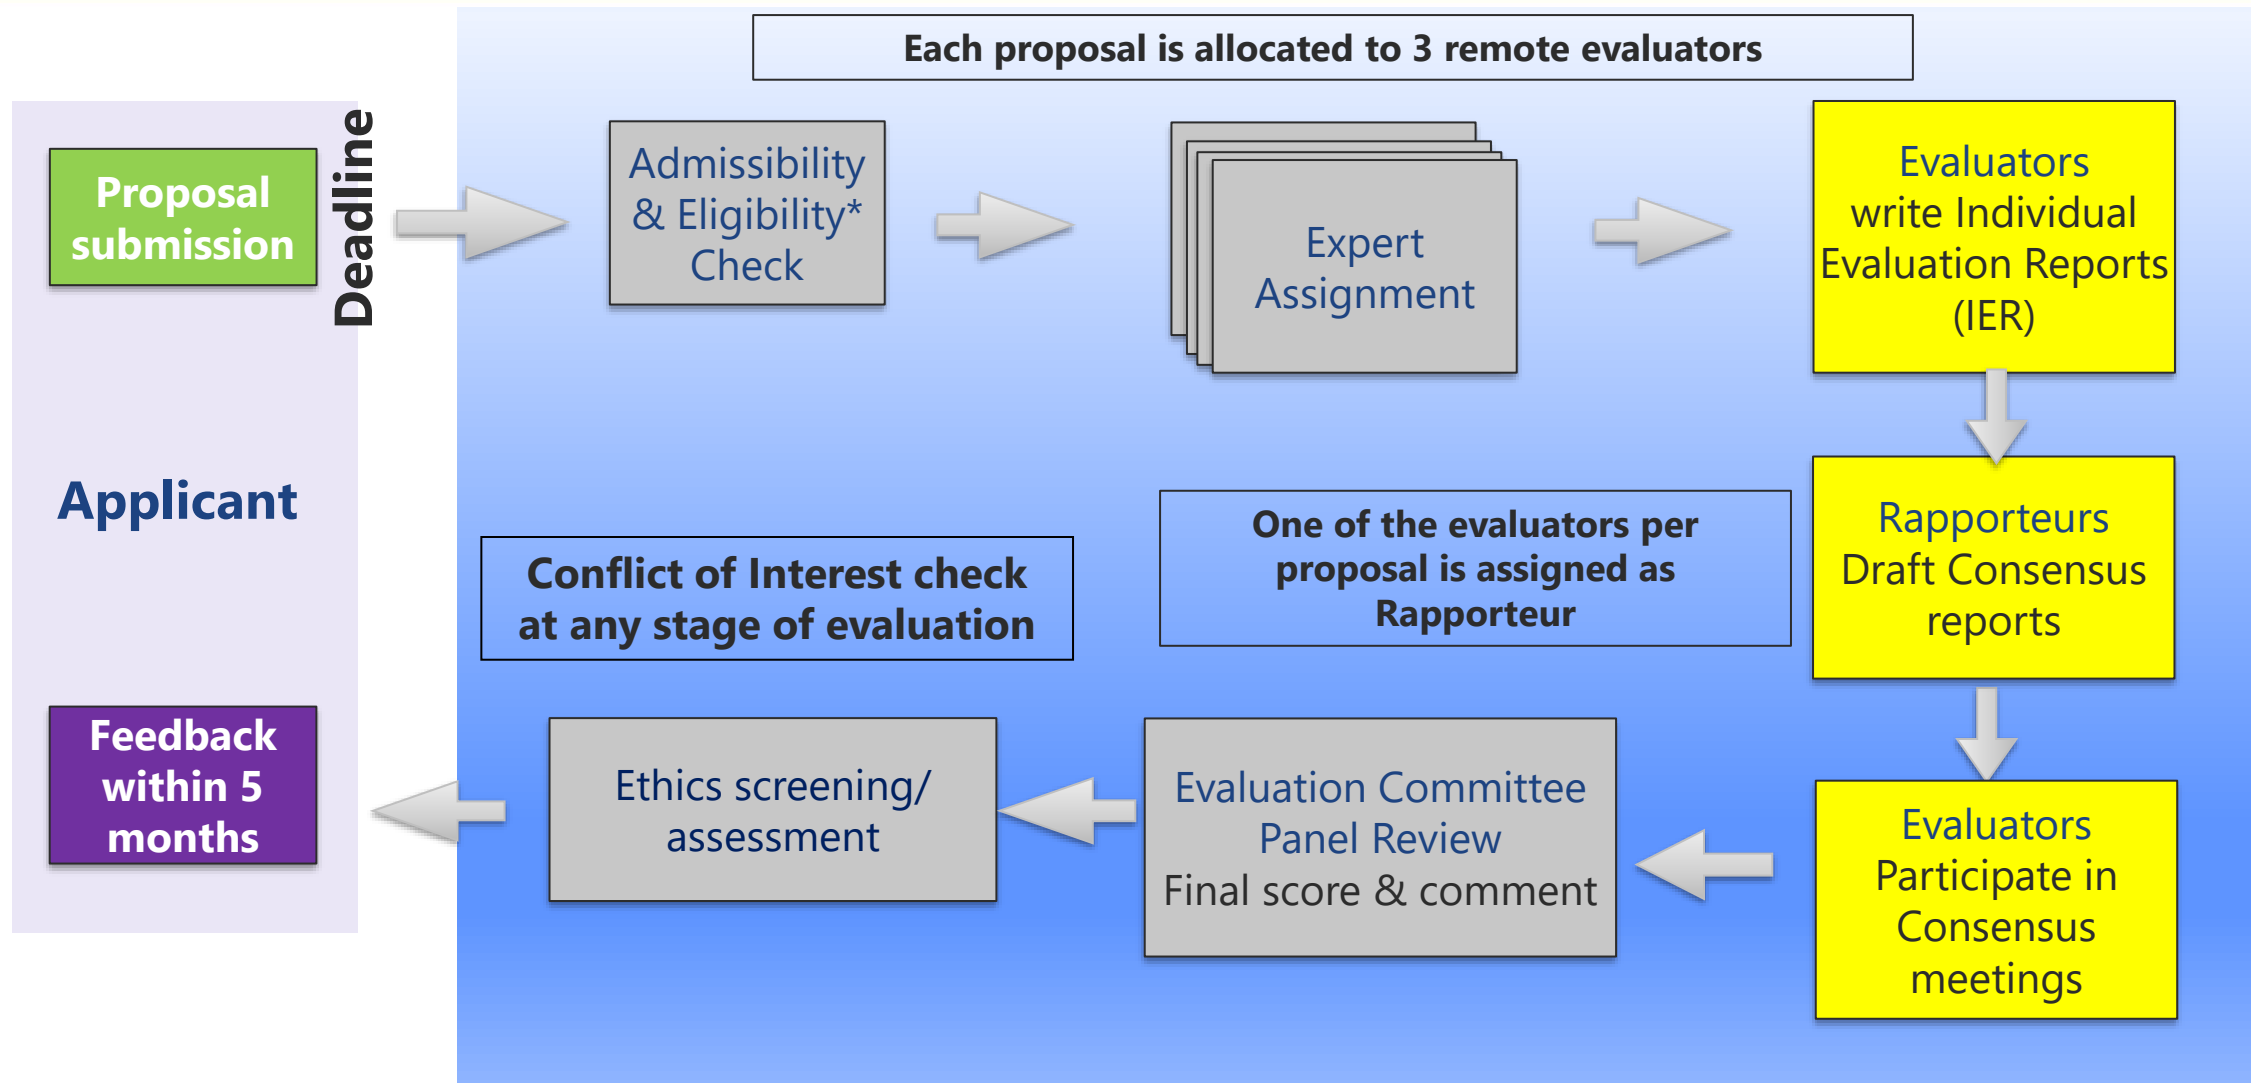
Each proposal is allocated to 3 remote evaluators

Proposal submission

Deadline

Admissibility & Eligibility* Check

Expert Assignment

Evaluators write Individual Evaluation Reports (IER)

Applicant

Conflict of Interest check at any stage of evaluation

One of the evaluators per proposal is assigned as Rapporteur

Rapporteurs Draft Consensus reports

Feedback within 5 months

Ethics screening/ assessment

Evaluation Committee Panel Review
Final score & comment

Evaluators Participate in Consensus meetings